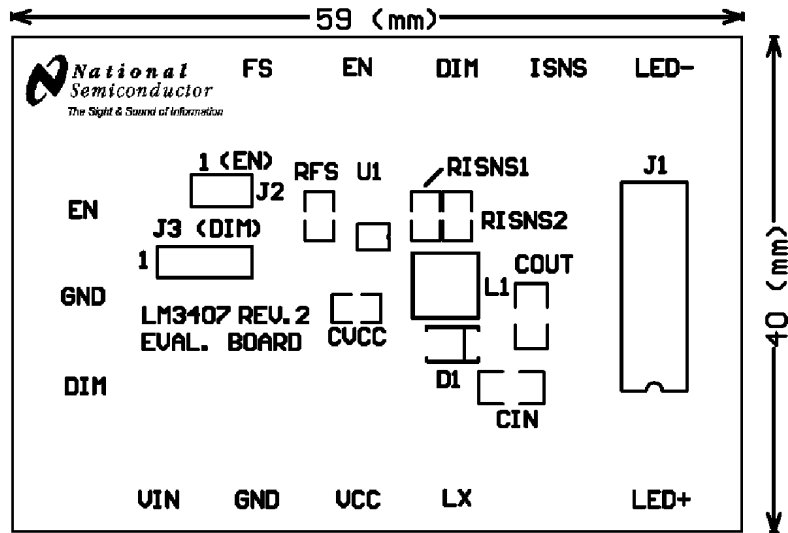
59 (mm)

National Semiconductor
The Sight & Sound of Information

FS EN DIM ISNS LED-

1 (EN)
J2
RFS U1 RISNS1
RISNS2
J1

EN

J3 (DIM)
1

COUT
L1

GND

LM3407 REV. 2
EVAL. BOARD
CVCC

D1

DIM

CIN

VIN GND VCC LX LED+

40 (mm)